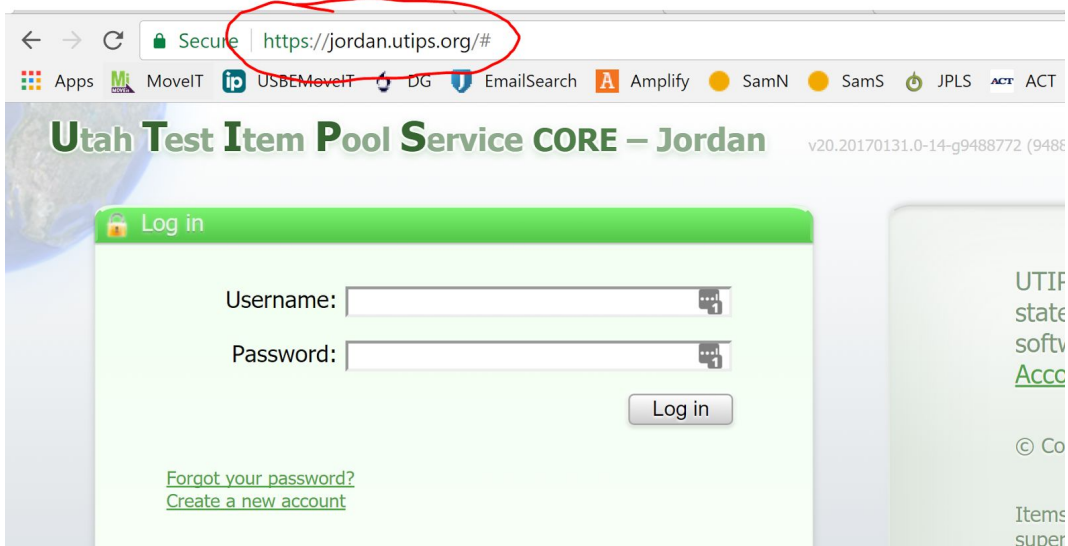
Secure | https://jordan.utips.org/#

Apps MoveIT USBEMoveIT DG EmailSearch Amplify SamN SamS JPLS ACT ACT

Utah Test Item Pool Service CORE – Jordan

v20.20170131.0-14-g9488772 (9488

Log in

Username:

Password:

Log in

Forgot your password?
Create a new account

UTIP
state
softw
Acco

© Co

Items
super